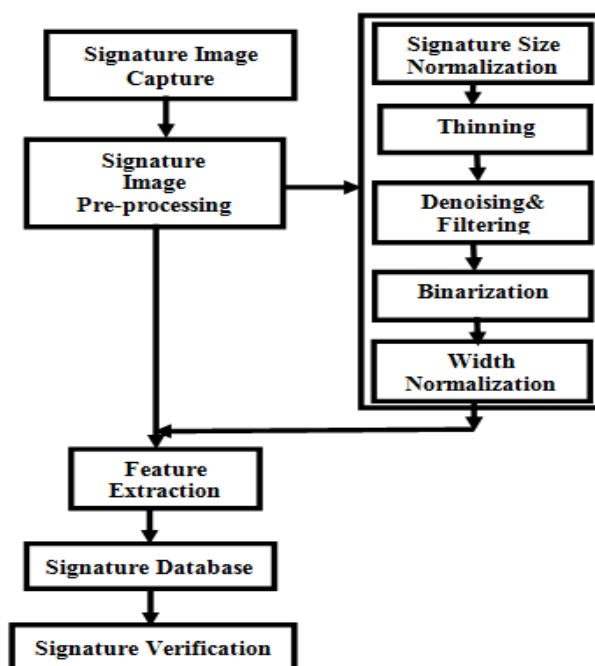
Signature Image Capture

Signature Image Pre-processing

Signature Size Normalization

Thinning

Denoising& Filtering

Binarization

Width Normalization

Feature Extraction

Signature Database

Signature Verification